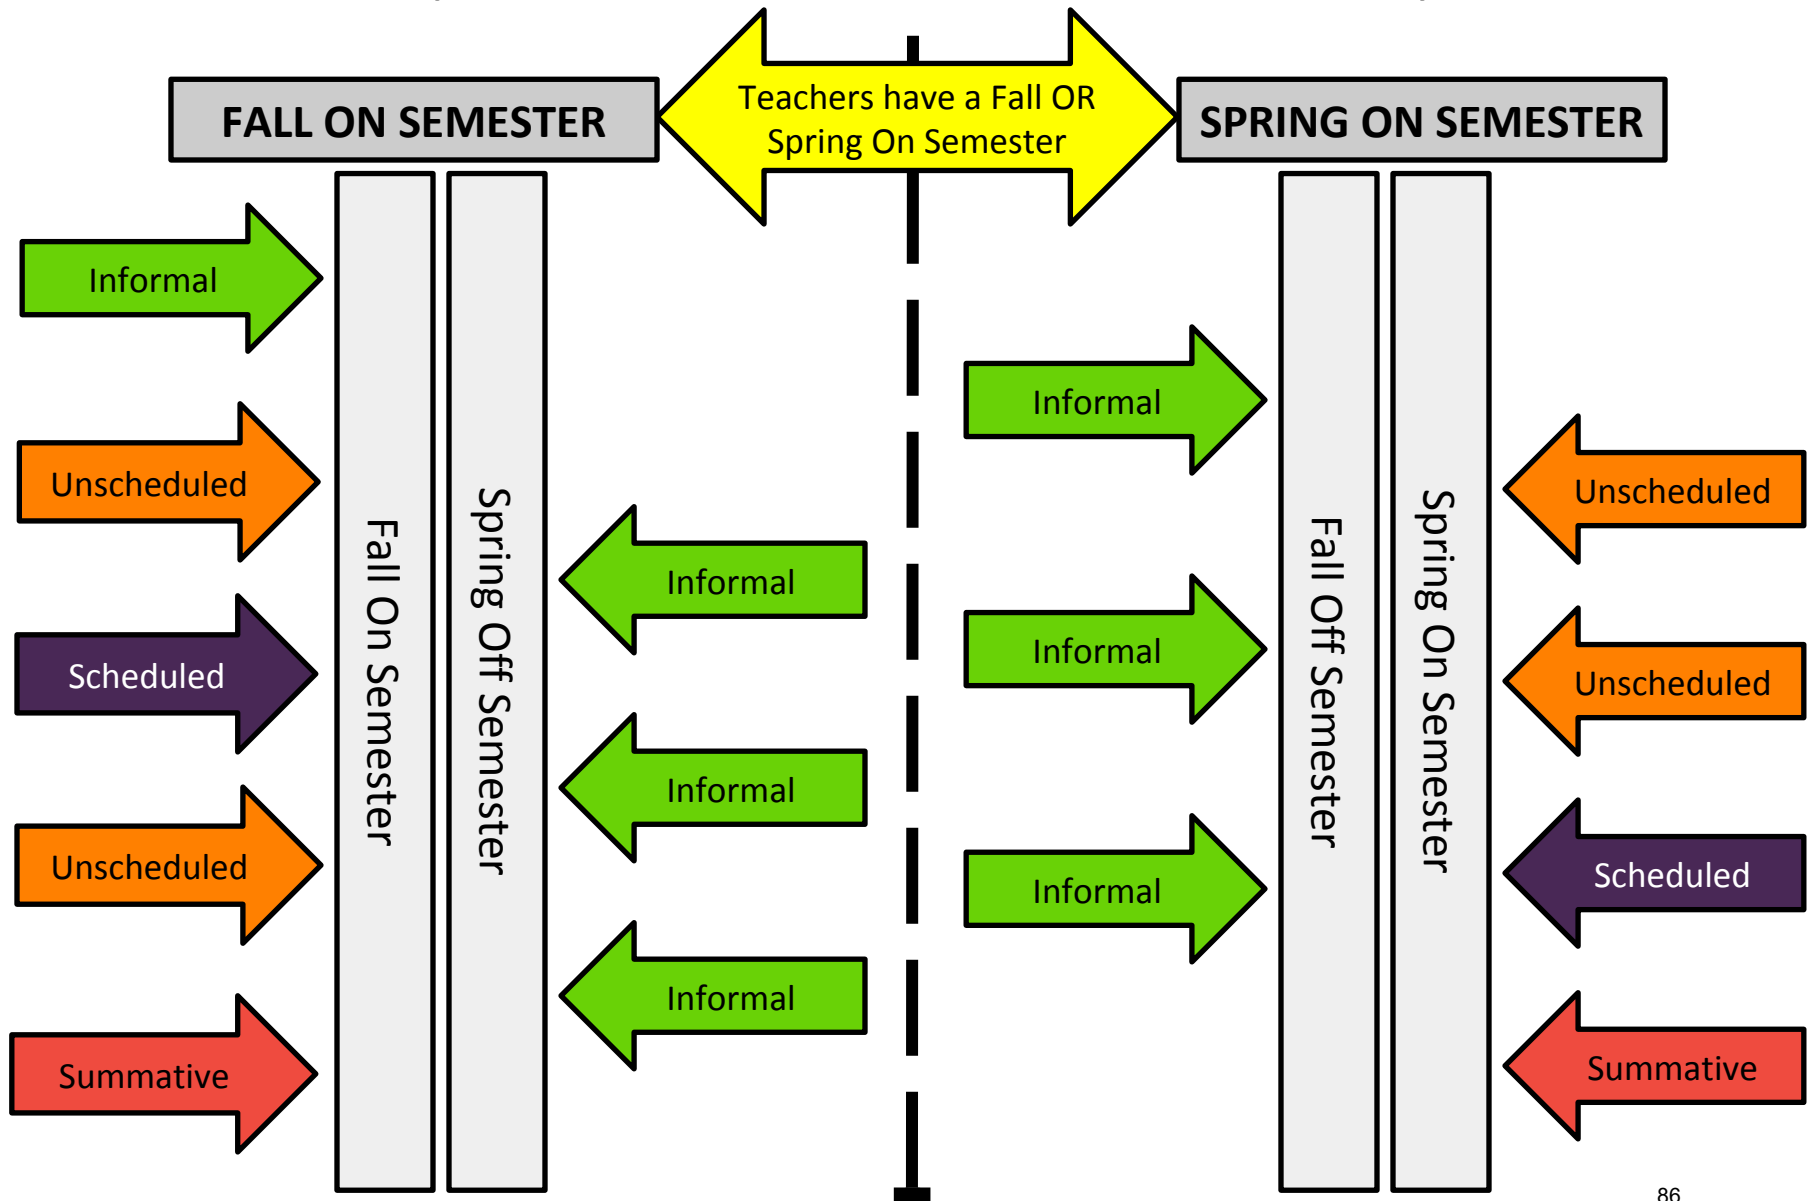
FALL ON SEMESTER

Teachers have a Fall OR Spring On Semester

SPRING ON SEMESTER

Informal

Unscheduled

Scheduled

Unscheduled

Summative

Fall On Semester

Spring Off Semester

Informal

Informal

Informal

Informal

Informal

Informal

Fall Off Semester

Spring On Semester

Unscheduled

Unscheduled

Scheduled

Summative

86